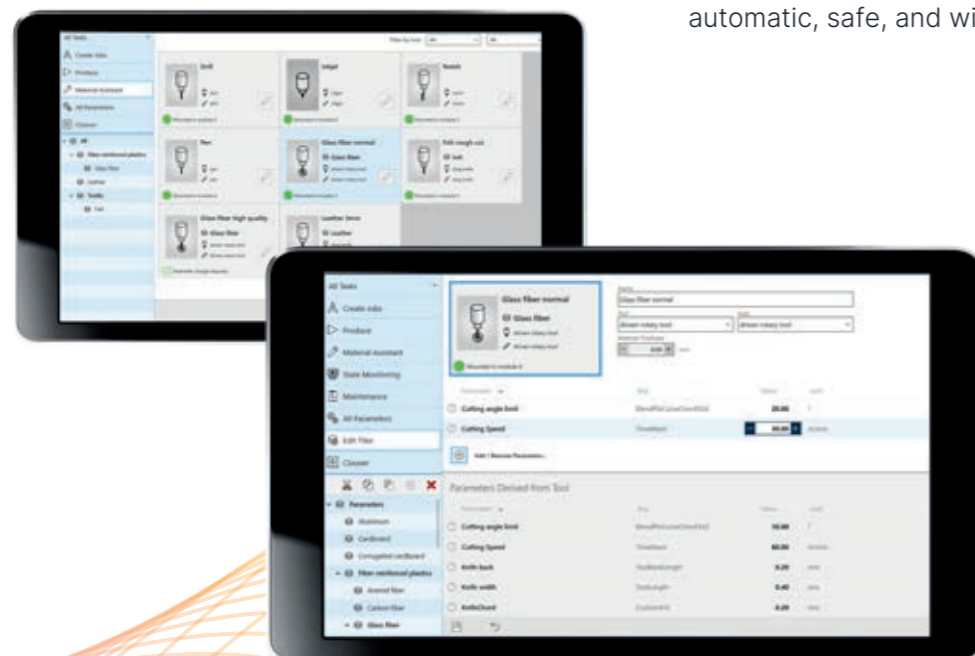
automatic, safe, and wi

All Tasks
Filter by tool: All All
Create Jobs
Products
Material Assistant
All Parameters
Closure
All
Fiber reinforced plastics
Glass fiber
Leather
Textile
Felt
Drill
Inkjet
Notch
Pen
Glass fiber normal
Glass fiber
Felt rough cut
Felt
Glass fiber high quality
Glass fiber
Leather 3mm
Leather

All Tasks
Create Jobs
Products
Material Assistant
State Monitoring
Maintenance
All Parameters
Edit Filter
Closure
Parameters
Aluminum
Cardboard
Corrugated cardboard
Fiber reinforced plastics
Aramid fiber
Carbon fiber
Glass fiber
Glass fiber normal
Glass fiber
driven rotary tool
driven rotary tool
Mounted in module 6
Name
Glass fiber normal
Tool
driven rotary tool
driven rotary tool
Material Thickness
mm
Parameter
Cutting angle limit
20.00
Cutting Speed
Add / Remove Parameters...
Parameters Derived from Tool
Cutting angle limit
10.00
Cutting Speed
60.00
Knife back
0.20
Knife width
0.40
KnifeChord
0.20